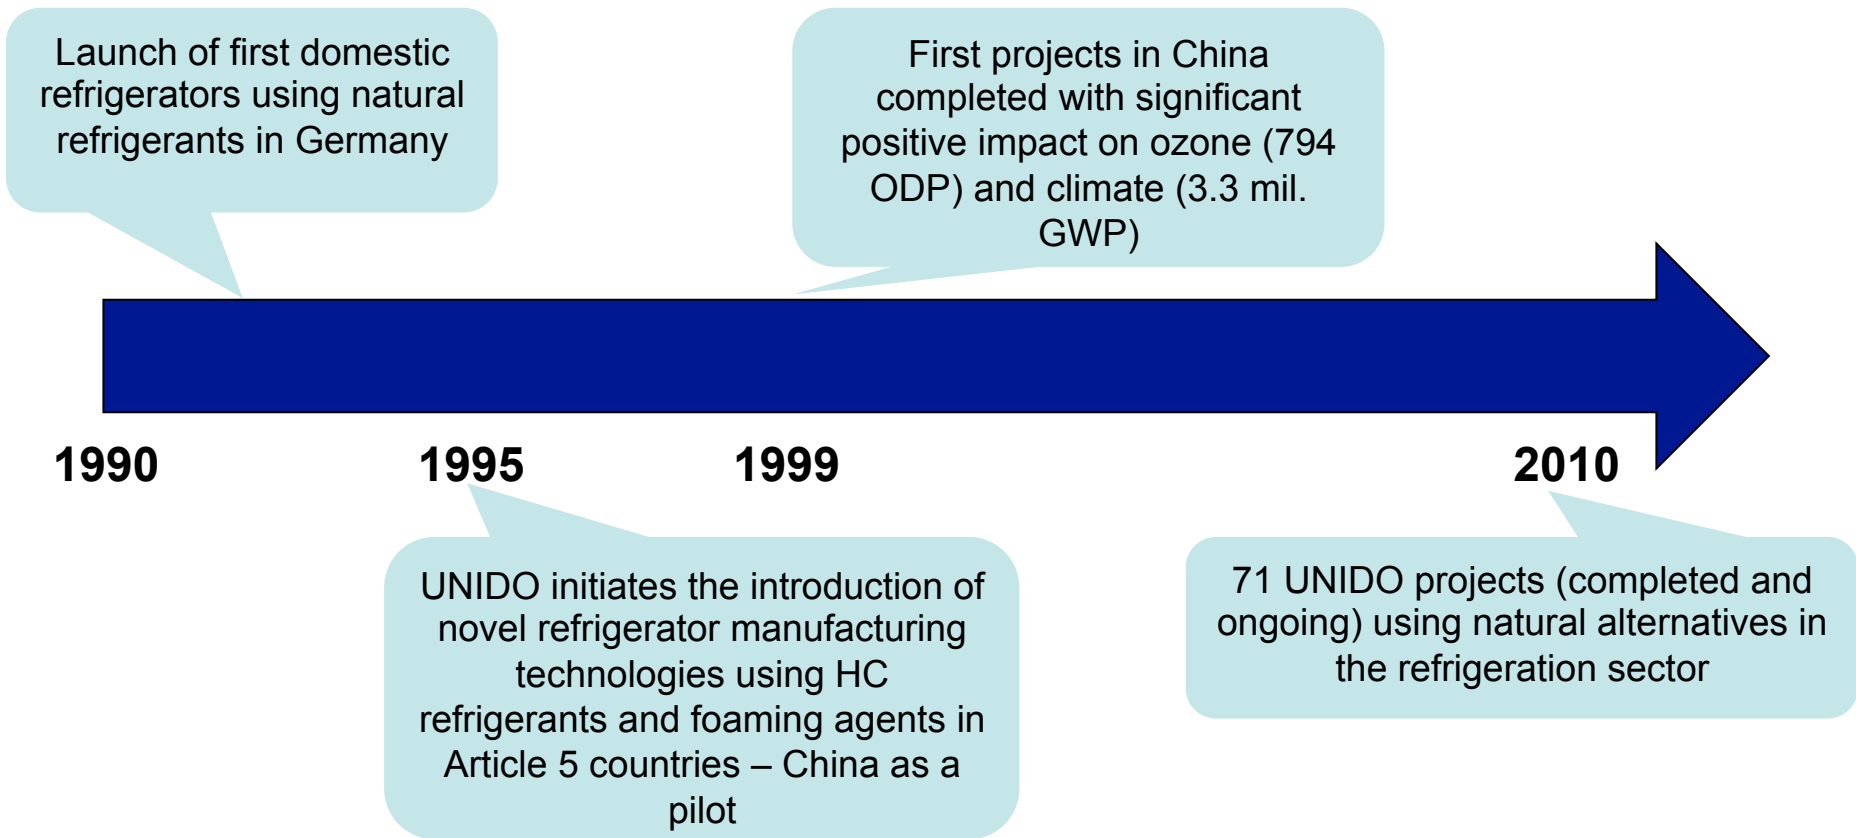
Launch of first domestic refrigerators using natural refrigerants in Germany

First projects in China completed with significant positive impact on ozone (794 ODP) and climate (3.3 mil. GWP)

1990

1995

1999

2010

UNIDO initiates the introduction of novel refrigerator manufacturing technologies using HC refrigerants and foaming agents in Article 5 countries – China as a pilot

71 UNIDO projects (completed and ongoing) using natural alternatives in the refrigeration sector